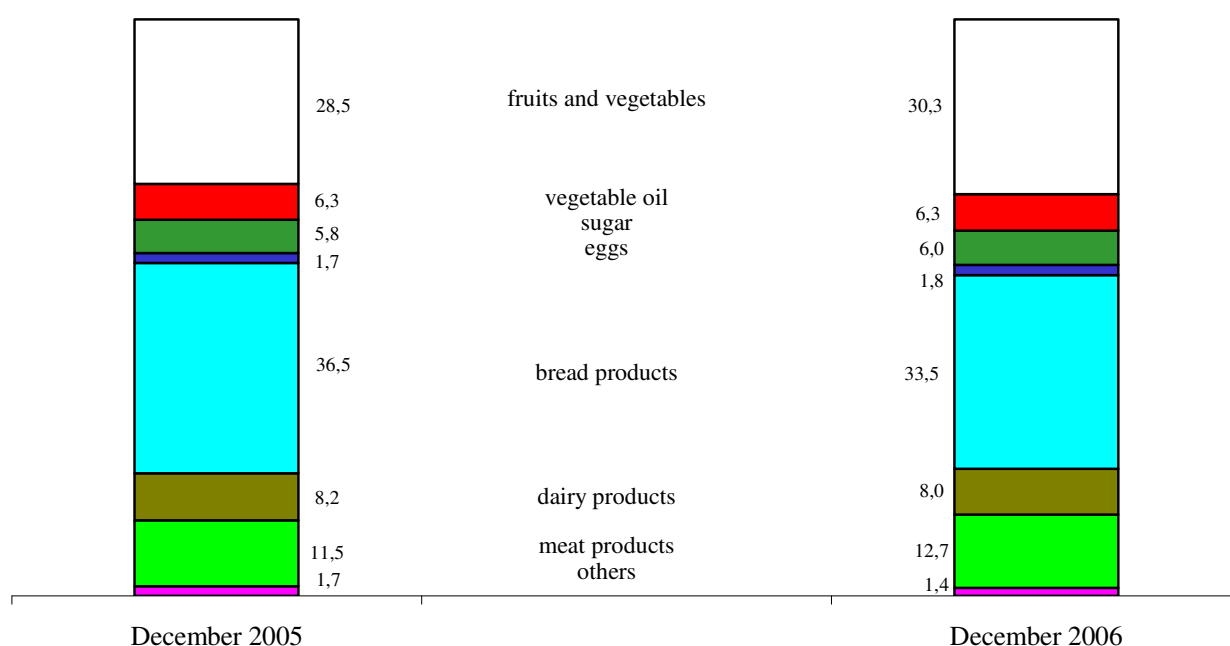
28,5

fruits and vegetables

30,3

6,3

vegetable oil
sugar
eggs

6,3

5,8

6,0

1,7

1,8

36,5

bread products

33,5

8,2

dairy products

8,0

11,5

meat products
others

12,7

1,7

1,4

December 2005

December 2006